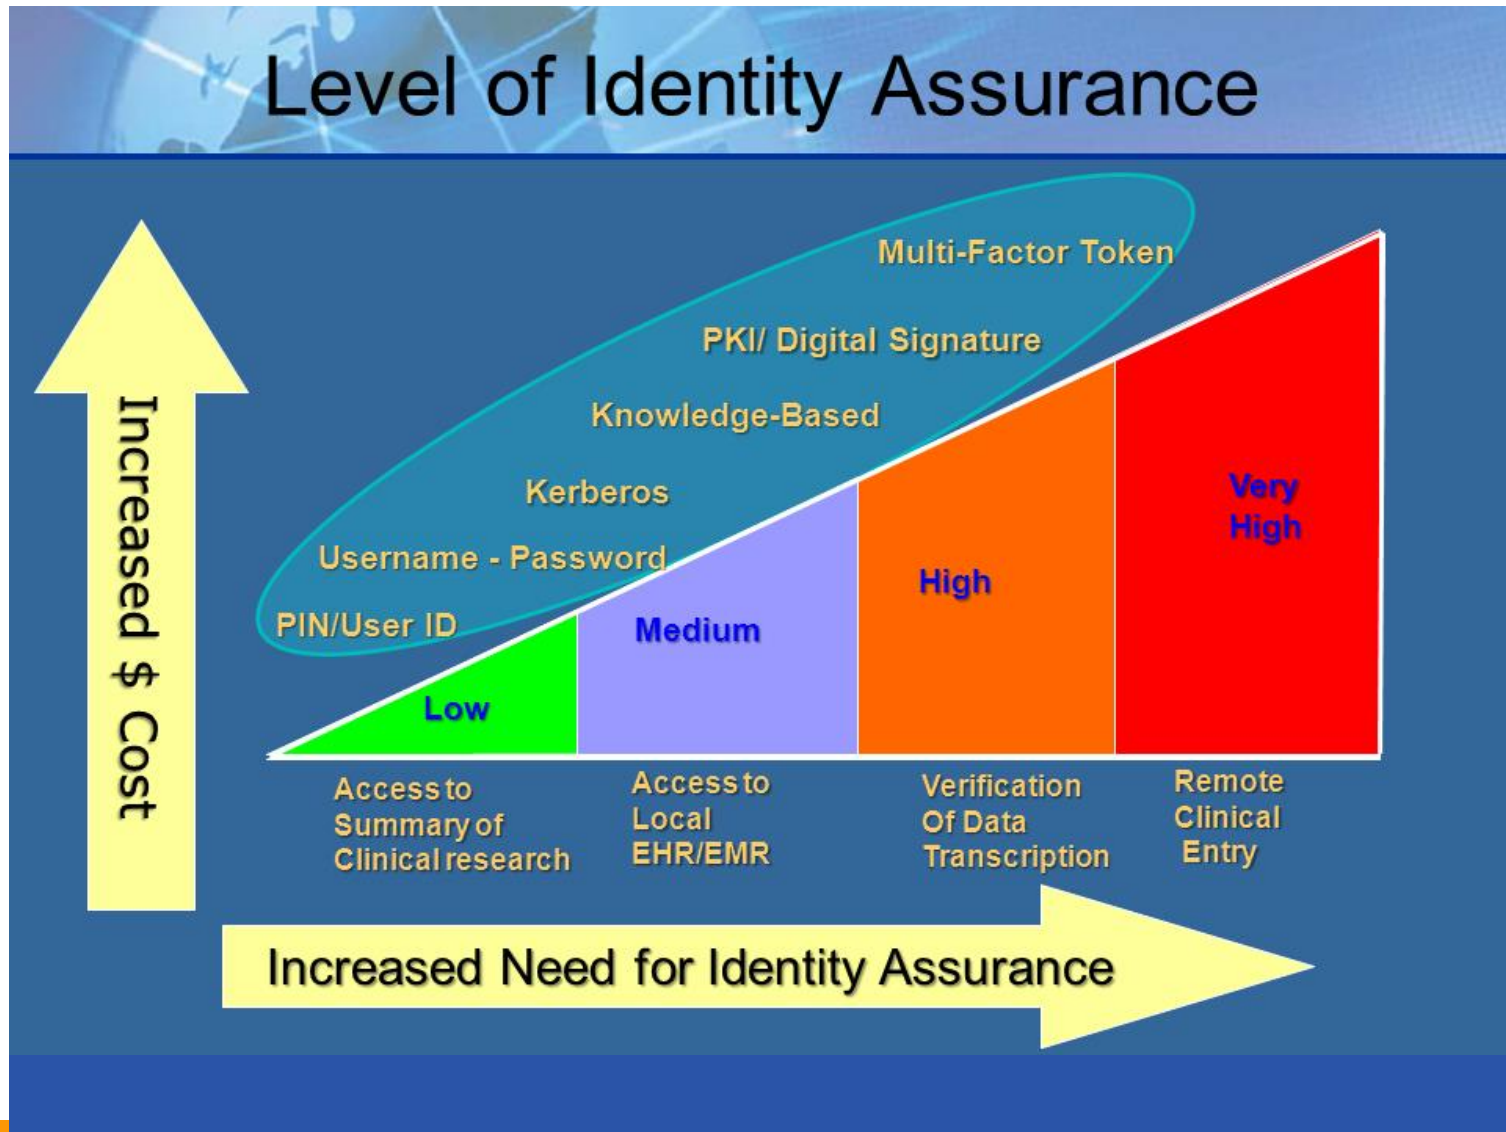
Level of Identity Assurance

Increased $ Cost

Multi-Factor Token

PKI/ Digital Signature

Knowledge-Based

Kerberos

Username - Password

PIN/User ID

Low

Medium

High

Very High

Access to Summary of Clinical research

Access to Local EHR/EMR

Verification Of Data Transcription

Remote Clinical Entry

Increased Need for Identity Assurance